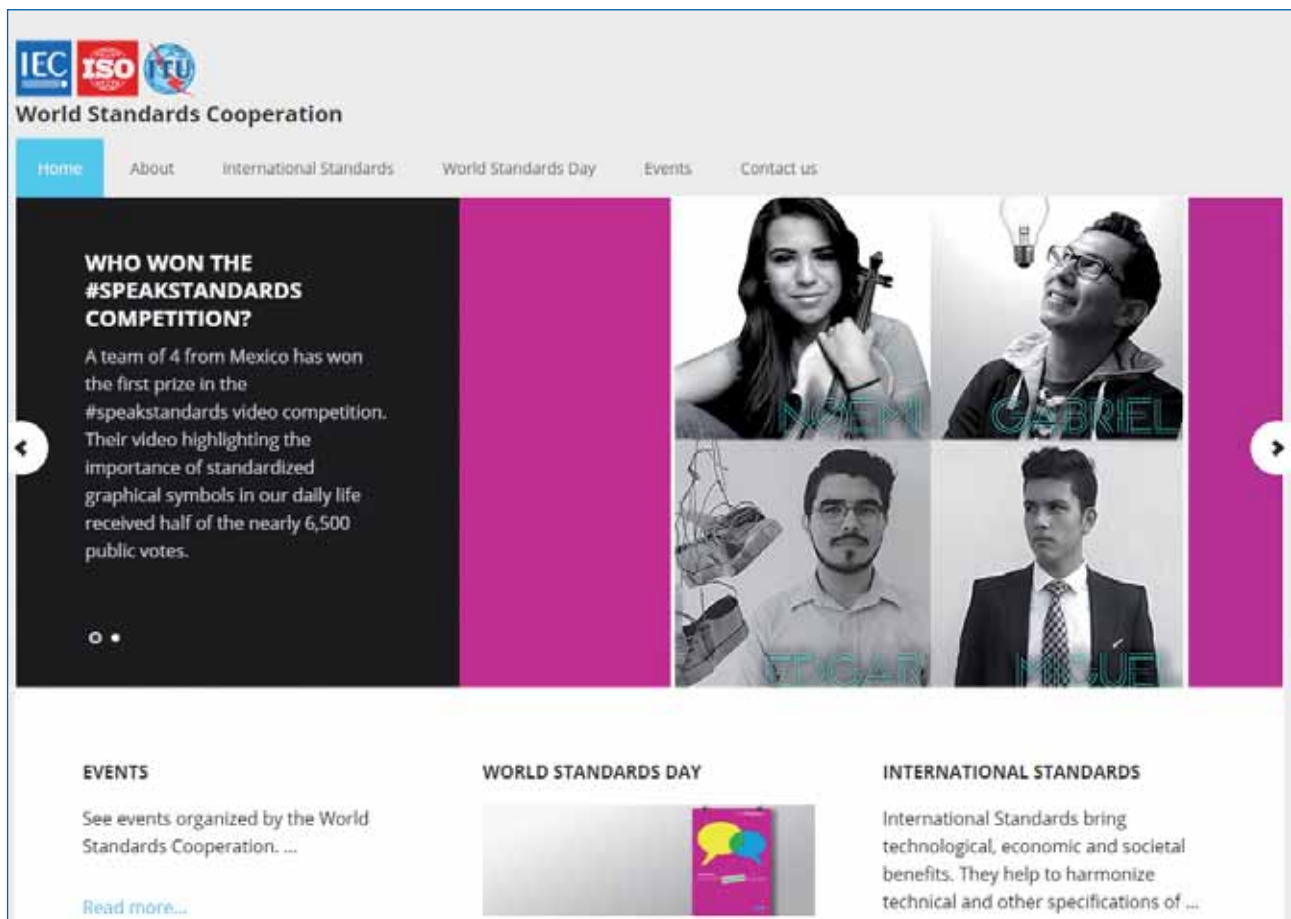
IEC ISO ITU
World Standards Cooperation

Home About International Standards World Standards Day Events Contact us

WHO WON THE #SPEAKSTANDARDS COMPETITION?

A team of 4 from Mexico has won the first prize in the #speakstandards video competition. Their video highlighting the importance of standardized graphical symbols in our daily life received half of the nearly 6,500 public votes.

NOEMI GABRIEL EDGAR MIGUEL

EVENTS

See events organized by the World Standards Cooperation. ...

Read more...

WORLD STANDARDS DAY

INTERNATIONAL STANDARDS

International Standards bring technological, economic and societal benefits. They help to harmonize technical and other specifications of ...